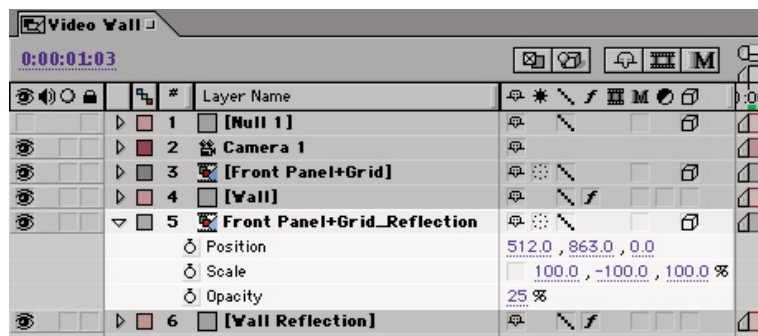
Video Wall

0:00:01:03

# Layer Name

1 [Null 1]

2 Camera 1

3 [Front Panel+Grid]

4 [Wall]

5 Front Panel+Grid_Reflection

Position 512.0 , 863.0 , 0.0

Scale 100.0 , -100.0 , 100.0 %

Opacity 25 %

6 [Wall Reflection]